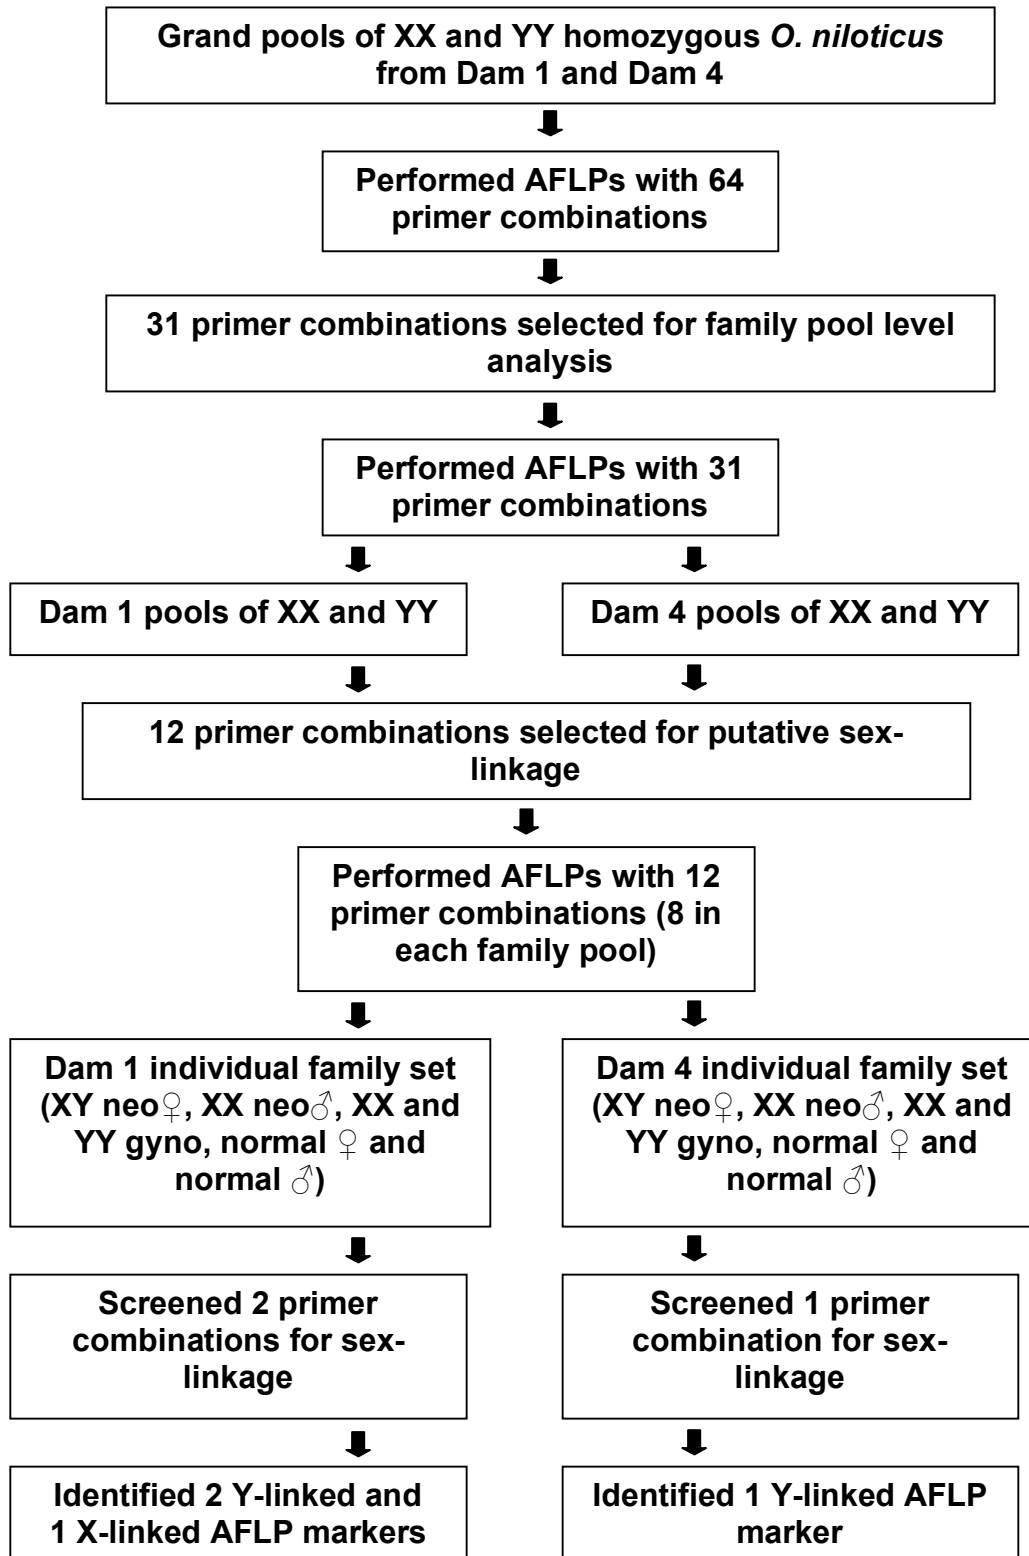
Grand pools of XX and YY homozygous O. niloticus from Dam 1 and Dam 4

Performed AFLPs with 64 primer combinations

31 primer combinations selected for family pool level analysis

Performed AFLPs with 31 primer combinations

Dam 1 pools of XX and YY

Dam 4 pools of XX and YY

12 primer combinations selected for putative sex-linkage

Performed AFLPs with 12 primer combinations (8 in each family pool)

Dam 1 individual family set (XY neo♀, XX neo♂, XX and YY gyno, normal ♀ and normal ♂)

Dam 4 individual family set (XY neo♀, XX neo♂, XX and YY gyno, normal ♀ and normal ♂)

Screened 2 primer combinations for sex-linkage

Screened 1 primer combination for sex-linkage

Identified 2 Y-linked and 1 X-linked AFLP markers

Identified 1 Y-linked AFLP marker